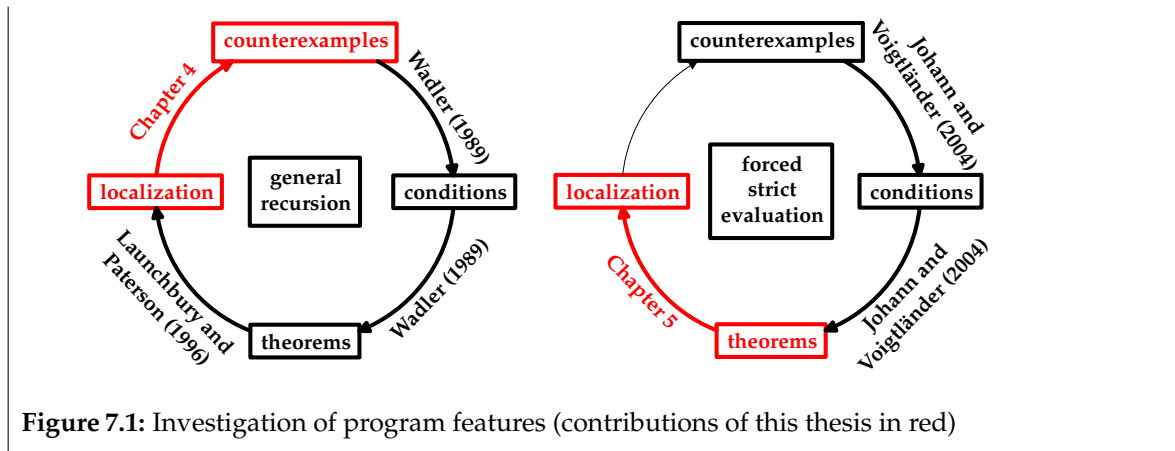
counterexamples

Wadler (1989)

conditions

Wadler (1989)

theorems

Launchbury and Paterson (1996)

localization

Chapter 4

general recursion

counterexamples

Johann and Voigtländer (2004)

conditions

Johann and Voigtländer (2004)

theorems

Chapter 5

localization

forced strict evaluation

**Figure 7.1:** Investigation of program features (contributions of this thesis in red)